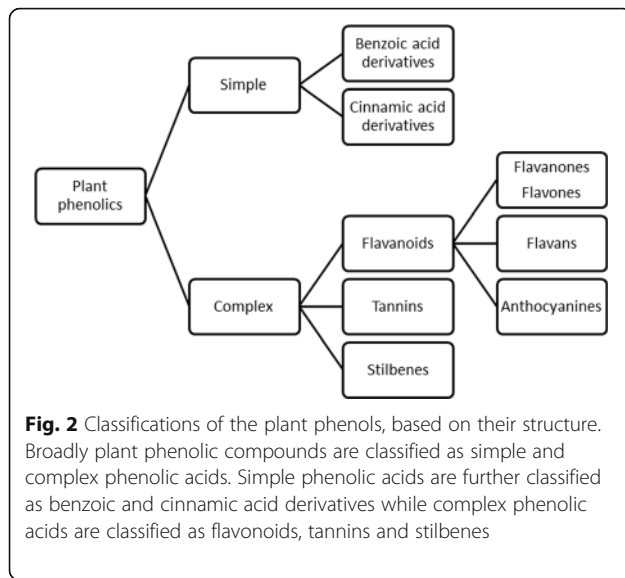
Plant phenolics

Simple

Benzoic acid derivatives

Cinnamic acid derivatives

Complex

Flavanoids

Tannins

Stilbenes

Flavanones Flavones

Flavans

Anthocyanines

**Fig. 2** Classifications of the plant phenols, based on their structure. Broadly plant phenolic compounds are classified as simple and complex phenolic acids. Simple phenolic acids are further classified as benzoic and cinnamic acid derivatives while complex phenolic acids are classified as flavonoids, tannins and stilbenes